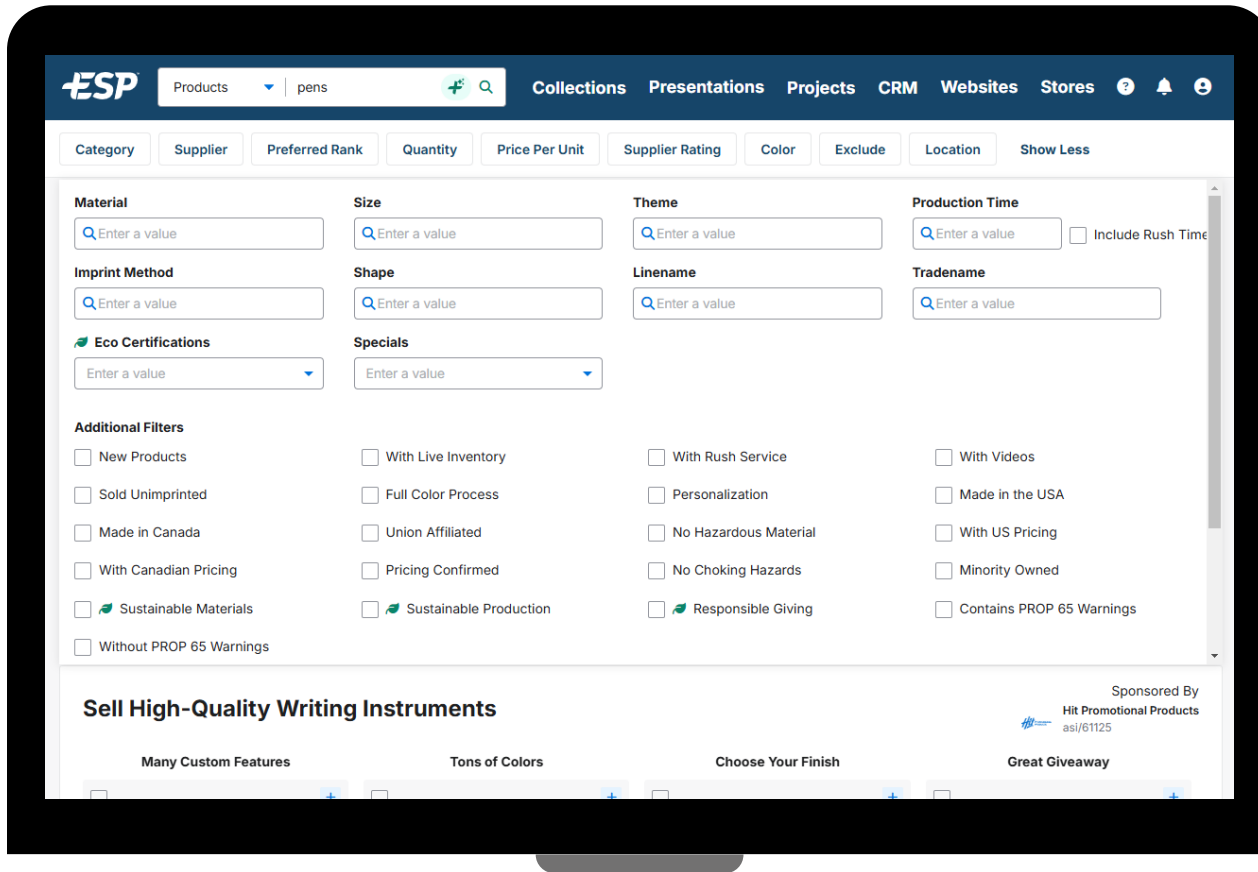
ESP

Products pens

Collections Presentations Projects CRM Websites Stores

Category Supplier Preferred Rank Quantity Price Per Unit Supplier Rating Color Exclude Location Show Less

Material
Enter a value

Size
Enter a value

Theme
Enter a value

Production Time
Enter a value

Include Rush Time

Imprint Method
Enter a value

Shape
Enter a value

Linename
Enter a value

Tradename
Enter a value

Eco Certifications
Enter a value

Specials
Enter a value

Additional Filters

New Products
With Live Inventory
With Rush Service
With Videos
Sold Unimprinted
Full Color Process
Personalization
Made in the USA
Made in Canada
Union Affiliated
No Hazardous Material
With US Pricing
With Canadian Pricing
Pricing Confirmed
No Choking Hazards
Minority Owned
Sustainable Materials
Sustainable Production
Responsible Giving
Contains PROP 65 Warnings
Without PROP 65 Warnings

Sell High-Quality Writing Instruments

Sponsored By
Hit Promotional Products
asi/61125

Many Custom Features
Tons of Colors
Choose Your Finish
Great Giveaway